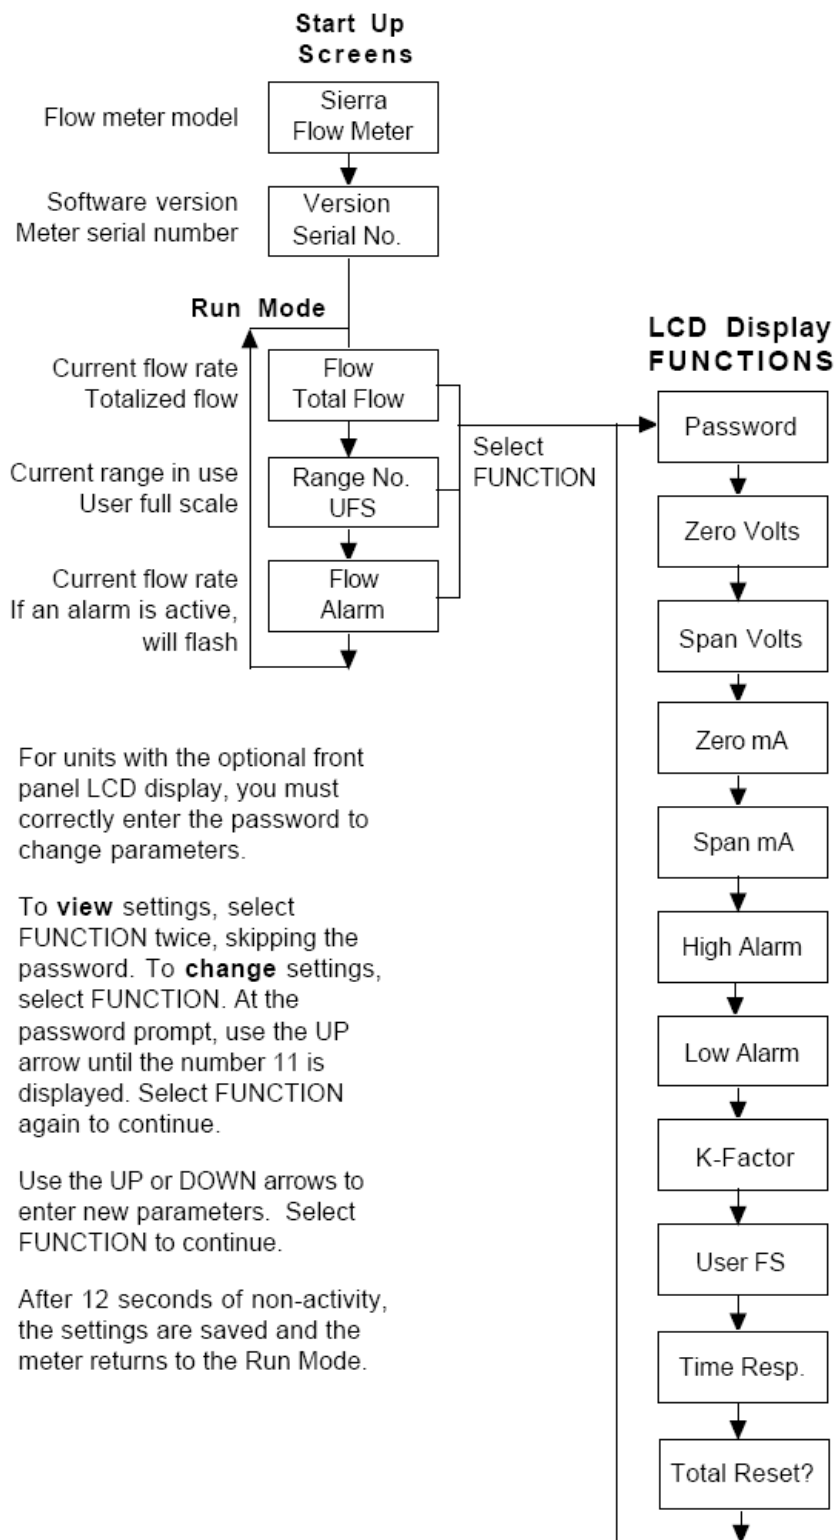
Start Up Screens

Flow meter model
Sierra Flow Meter

Software version
Meter serial number
Version Serial No.

Run Mode

Current flow rate
Totalized flow
Flow Total Flow

Current range in use
User full scale
Range No. UFS

Current flow rate
If an alarm is active, will flash
Flow Alarm

Select FUNCTION

LCD Display FUNCTIONS

Password

Zero Volts

Span Volts

Zero mA

Span mA

High Alarm

Low Alarm

K-Factor

User FS

Time Resp.

Total Reset?

For units with the optional front panel LCD display, you must correctly enter the password to change parameters.

To **view** settings, select FUNCTION twice, skipping the password. To **change** settings, select FUNCTION. At the password prompt, use the UP arrow until the number 11 is displayed. Select FUNCTION again to continue.

Use the UP or DOWN arrows to enter new parameters. Select FUNCTION to continue.

After 12 seconds of non-activity, the settings are saved and the meter returns to the Run Mode.